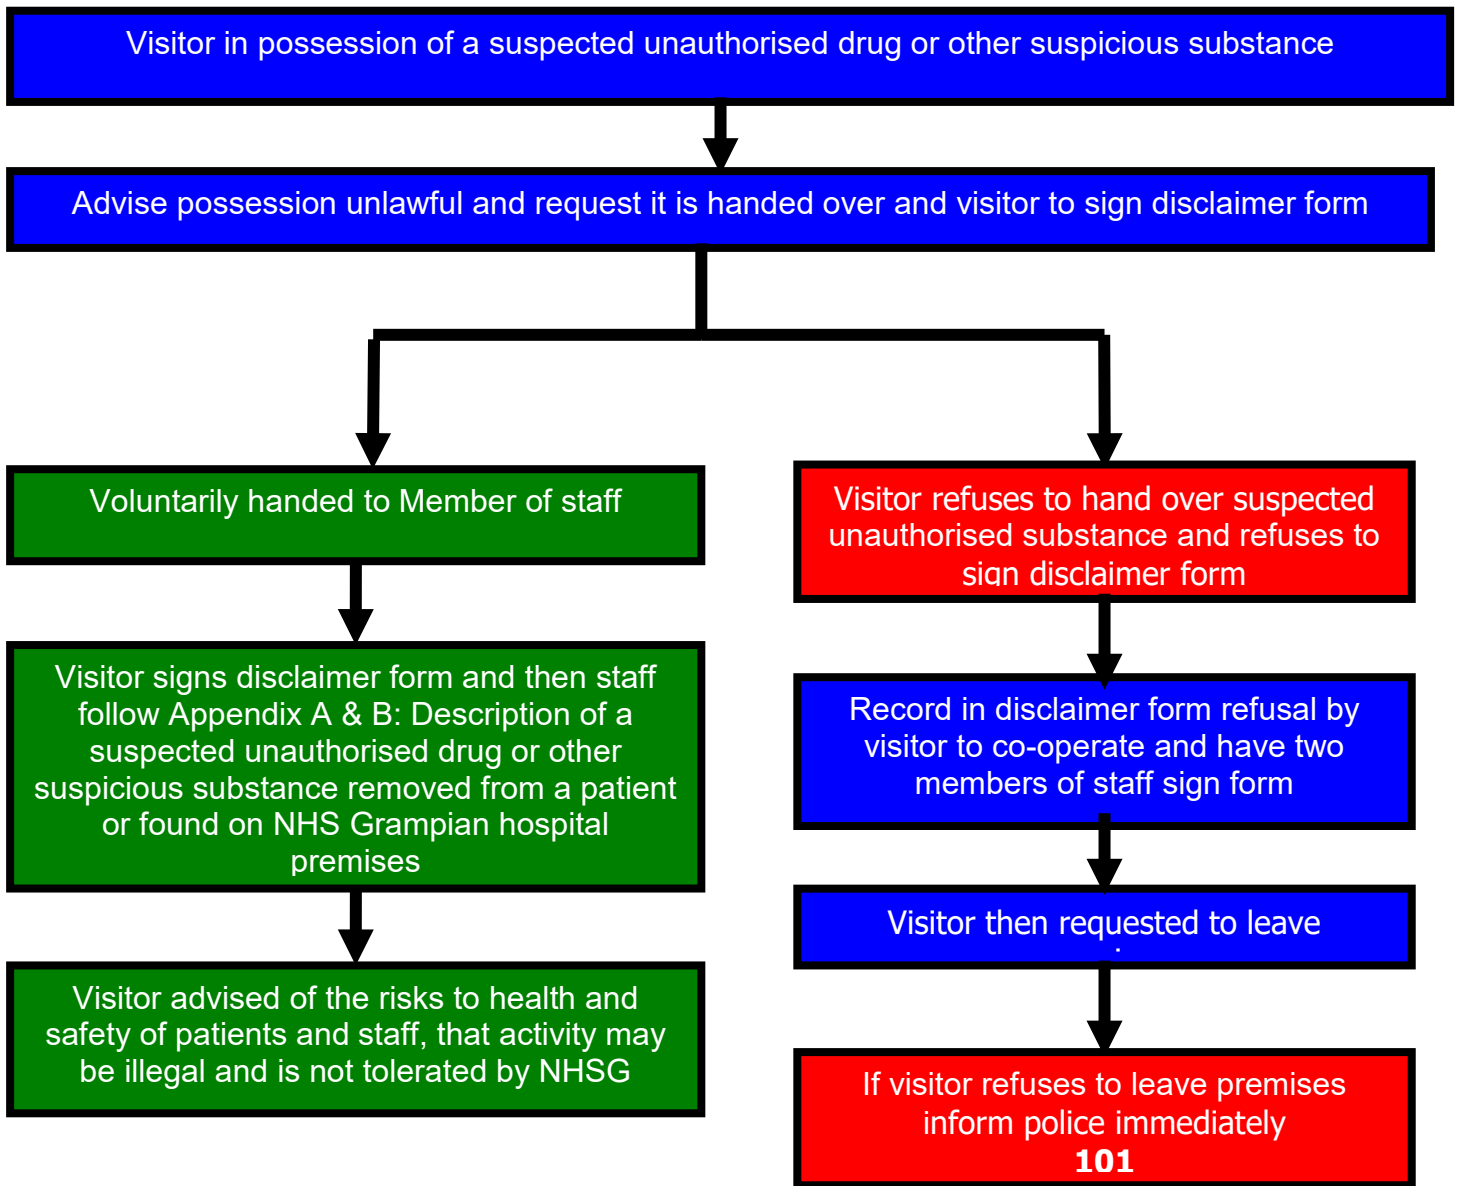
Visitor in possession of a suspected unauthorised drug or other suspicious substance

Advise possession unlawful and request it is handed over and visitor to sign disclaimer form

Voluntarily handed to Member of staff

Visitor signs disclaimer form and then staff follow Appendix A & B: Description of a suspected unauthorised drug or other suspicious substance removed from a patient or found on NHS Grampian hospital premises

Visitor advised of the risks to health and safety of patients and staff, that activity may be illegal and is not tolerated by NHSG

Visitor refuses to hand over suspected unauthorised substance and refuses to sign disclaimer form

Record in disclaimer form refusal by visitor to co-operate and have two members of staff sign form

Visitor then requested to leave

If visitor refuses to leave premises inform police immediately
**101**